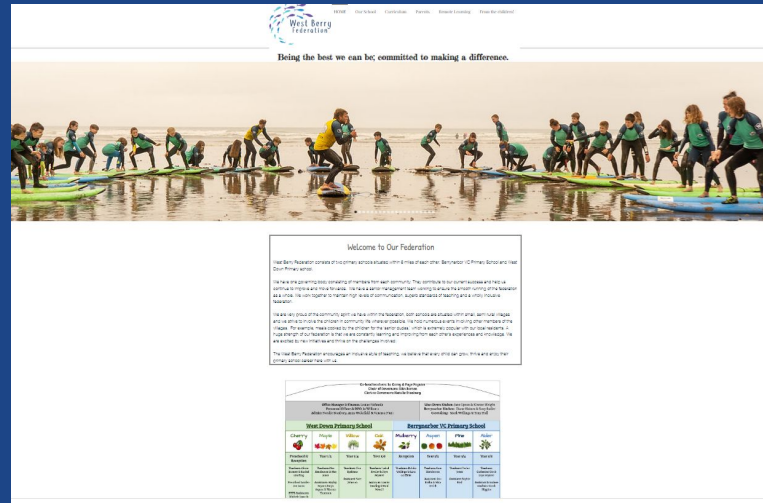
West Berry Federation

HOME Our School Curriculum Parents Remote Learning From the children!

Being the best we can be; committed to making a difference.

Welcome to Our Federation

West Berry Federation consists of two primary schools situated within 8 miles of each other; Berrynarbor VC Primary School and West Down Primary school.

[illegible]

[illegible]

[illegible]

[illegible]

West Down Primary School

Berrynarbor VC Primary School

Cherry Maple Willow Oak Mulberry Rowan Pine Alder

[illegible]